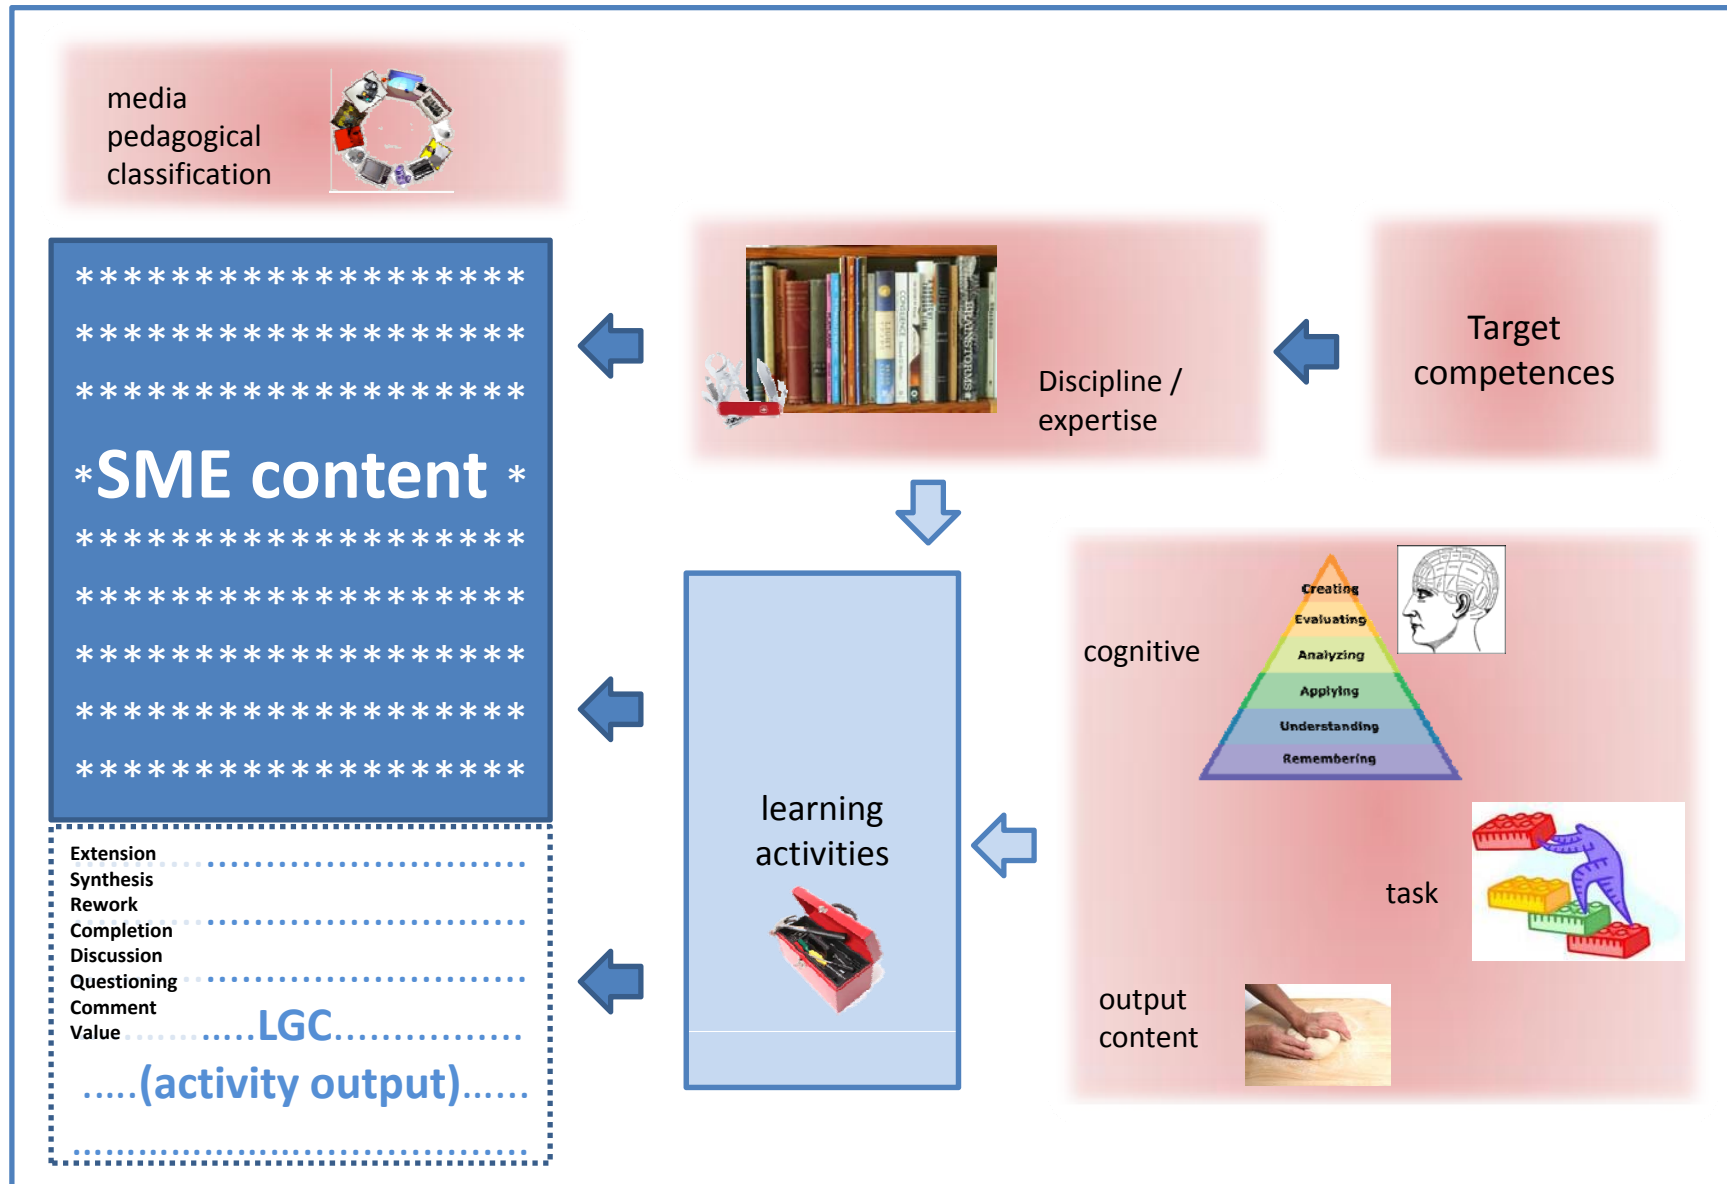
media pedagogical classification

******************
******************
******************
*SME content *
******************
******************
******************
******************
******************

Extension ......................................
Synthesis
Rework ......................................
Completion
Discussion
Questioning ......................................
Comment
Value ...........LGC...............
.....(activity output)......
..............................................

Discipline / expertise

Target competences

learning activities

cognitive

Creating
Evaluating
Analyzing
Applying
Understanding
Remembering

task

output content